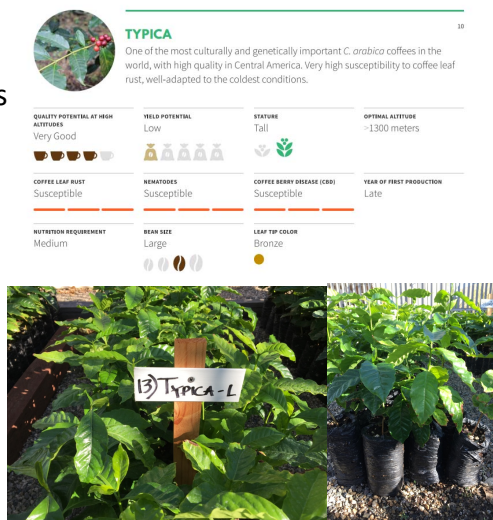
TYPICA

10

One of the most culturally and genetically important C. arabica coffees in the world, with high quality in Central America. Very high susceptibility to coffee leaf rust, well-adapted to the coldest conditions.

s

| QUALITY POTENTIAL AT HIGH ALTITUDES | YIELD POTENTIAL | STATURE | OPTIMAL ALTITUDE |
|---|---|---|---|
| Very Good | Low | Tall | >1300 meters |
| COFFEE LEAF RUST | NEMATODES | COFFEE BERRY DISEASE (CBD) | YEAR OF FIRST PRODUCTION |
| Susceptible | Susceptible | Susceptible | Late |
| NUTRITION REQUIREMENT | BEAN SIZE | LEAF TIP COLOR | |
| Medium | Large | Bronze | |

13) TYPICA-L